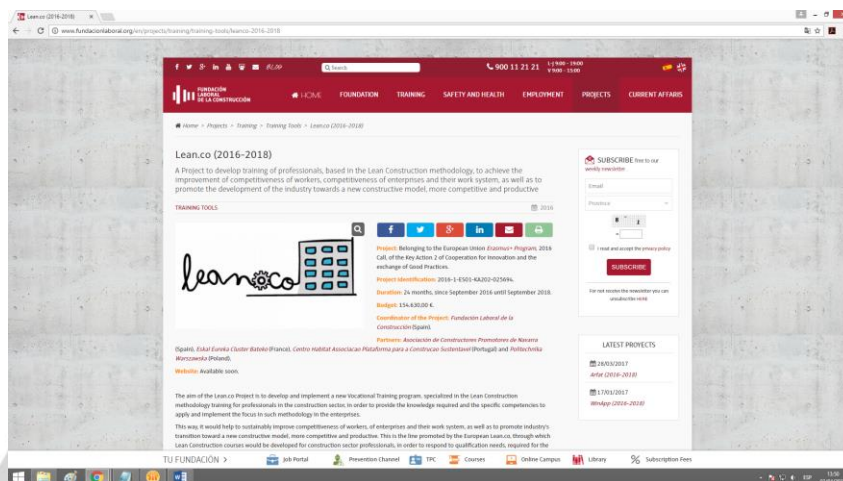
Lean.co (2016-2018) ×

www.fundacionlaboral.org/en/projects/training/training-tools/leanco-2016-2018

Q Search

900 11 21 21 L-J 9:00 - 19:00 V 9:00 - 15:00

FUNDACIÓN LABORAL DE LA CONSTRUCCIÓN

HOME FOUNDATION TRAINING SAFETY AND HEALTH EMPLOYMENT PROJECTS CURRENT AFFAIRS

Home > Projects > Training > Training Tools > Lean.co (2016-2018)

Lean.co (2016-2018)

A Project to develop training of professionals, based in the Lean Construction methodology, to achieve the improvement of competitiveness of workers, competitiveness of enterprises and their work system, as well as to promote the development of the industry towards a new constructive model, more competitive and productive

TRAINING TOOLS

2016

leanco

Project: Belonging to the European Union Erasmus+ Program, 2016 Call, of the Key Action 2 of Cooperation for Innovation and the exchange of Good Practices.

Project identification: 2016-1-ES01-KA202-025694.

Duration: 24 months, since September 2016 until September 2018.

Budget: 154.630,00 €.

Coordinator of the Project: Fundación Laboral de la Construcción (Spain).

Partners: Asociación de Constructores Promotores de Navarra (Spain), Eskal Eureka Cluster Bateko (France), Centro Habitat Associacao Plataforma para a Construcao Sustentavel (Portugal) and Politechnika Warszawska (Poland).

Website: Available soon.

The aim of the Lean.co Project is to develop and implement a new Vocational Training program, specialized in the Lean Construction methodology training for professionals in the construction sector, in order to provide the knowledge required and the specific competencies to apply and implement the focus in such methodology in the enterprises.

This way, it would help to sustainably improve competitiveness of workers, of enterprises and their work system, as well as to promote industry's transition toward a new constructive model, more competitive and productive. This is the line promoted by the European Lean.co, through which Lean Construction courses would be developed for construction sector professionals, in order to respond to qualification needs, required for the

SUBSCRIBE free to our weekly newsletter

Email

Provincia

I read and accept the privacy policy

SUBSCRIBE

I do not receive the newsletter you can unsubscribe here

LATEST PROJECTS

28/03/2017
Arfat (2016-2018)

17/01/2017
WinApp (2016-2018)

TU FUNDACIÓN > Job Portal Prevention Channel TPC Courses Online Campus Library Subscription Fees

ESP 13:50